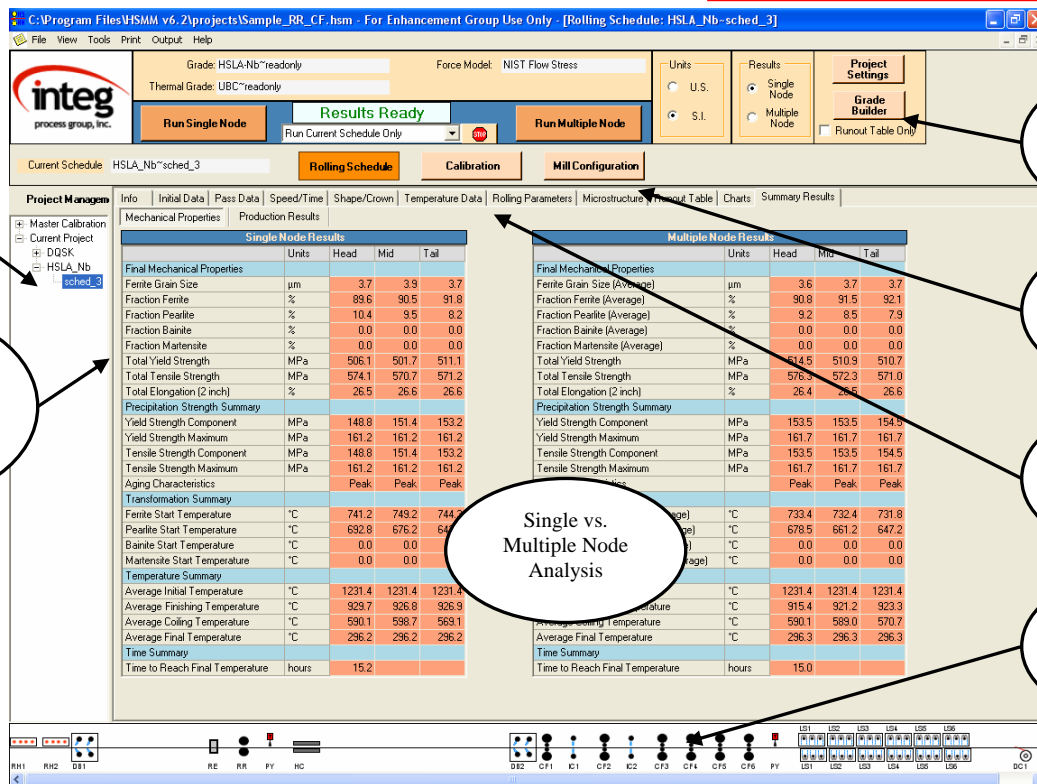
C:\Program Files\HSMM v6.2\projects\Sample_RR_CF.hsm - For Enhancement Group Use Only - [Rolling Schedule: HSLA_Nb~sched_3]

File View Tools Print Output Help

integ process group, inc.

Grade: HSLA-Nb~readonly
Thermal Grade: UBC~readonly
Force Model: NIST Flow Stress

Units
U.S.
S.I.

Results
Single Node
Multiple Node

Project Settings
Grade Builder
Runout Table Only

Run Single Node
Results Ready
Run Current Schedule Only
STOP
Run Multiple Node

Current Schedule HSLA_Nb~sched_3
Rolling Schedule
Calibration
Mill Configuration

Project Managem
Master Calibration
Current Project
DQSK
HSLA_Nb
sched_3

Info | Initial Data | Pass Data | Speed/Time | Shape/Crown | Temperature Data | Rolling Parameters | Microstructure | Runout Table | Charts | Summary Results
Mechanical Properties | Production Results

Single Node Results

| | Units | Head | Mid | Tail |
|---|---|---|---|---|
| Final Mechanical Properties | | | | |
| Ferrite Grain Size | µm | 3.7 | 3.9 | 3.7 |
| Fraction Ferrite | % | 89.6 | 90.5 | 91.8 |
| Fraction Pearlite | % | 10.4 | 9.5 | 8.2 |
| Fraction Bainite | % | 0.0 | 0.0 | 0.0 |
| Fraction Martensite | % | 0.0 | 0.0 | 0.0 |
| Total Yield Strength | MPa | 506.1 | 501.7 | 511.1 |
| Total Tensile Strength | MPa | 574.1 | 570.7 | 571.2 |
| Total Elongation (2 inch) | % | 26.5 | 26.6 | 26.6 |
| Precipitation Strength Summary | | | | |
| Yield Strength Component | MPa | 148.8 | 151.4 | 153.2 |
| Yield Strength Maximum | MPa | 161.2 | 161.2 | 161.2 |
| Tensile Strength Component | MPa | 148.8 | 151.4 | 153.2 |
| Tensile Strength Maximum | MPa | 161.2 | 161.2 | 161.2 |
| Aging Characteristics | | Peak | Peak | Peak |
| Transformation Summary | | | | |
| Ferrite Start Temperature | °C | 741.2 | 749.2 | 744.3 |
| Pearlite Start Temperature | °C | 692.8 | 676.2 | 64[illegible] |
| Bainite Start Temperature | °C | 0.0 | 0.0 | |
| Martensite Start Temperature | °C | 0.0 | 0.0 | |
| Temperature Summary | | | | |
| Average Initial Temperature | °C | 1231.4 | 1231.4 | 1231.4 |
| Average Finishing Temperature | °C | 929.7 | 926.8 | 926.9 |
| Average Coiling Temperature | °C | 590.1 | 598.7 | 569.1 |
| Average Final Temperature | °C | 296.2 | 296.2 | 296.2 |
| Time Summary | | | | |
| Time to Reach Final Temperature | hours | 15.2 | | |

Multiple Node Results

| | Units | Head | Mid | Tail |
|---|---|---|---|---|
| Final Mechanical Properties | | | | |
| Ferrite Grain Size (Average) | µm | 3.6 | 3.7 | 3.7 |
| Fraction Ferrite (Average) | % | 90.8 | 91.5 | 92.1 |
| Fraction Pearlite (Average) | % | 9.2 | 8.5 | 7.9 |
| Fraction Bainite (Average) | % | 0.0 | 0.0 | 0.0 |
| Fraction Martensite (Average) | % | 0.0 | 0.0 | 0.0 |
| Total Yield Strength | MPa | 514.5 | 510.9 | 510.7 |
| Total Tensile Strength | MPa | 576.3 | 572.3 | 571.0 |
| Total Elongation (2 inch) | % | 26.4 | 26.5 | 26.6 |
| Precipitation Strength Summary | | | | |
| Yield Strength Component | MPa | 153.5 | 153.5 | 154.5 |
| Yield Strength Maximum | MPa | 161.7 | 161.7 | 161.7 |
| Tensile Strength Component | MPa | 153.5 | 153.5 | 154.5 |
| Tensile Strength Maximum | MPa | 161.7 | 161.7 | 161.7 |
| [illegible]tics | | Peak | Peak | Peak |
| | | | | |
| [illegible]age) | °C | 733.4 | 732.4 | 731.8 |
| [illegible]age) | °C | 678.5 | 661.2 | 647.2 |
| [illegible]) | °C | 0.0 | 0.0 | 0.0 |
| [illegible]rage) | °C | 0.0 | 0.0 | 0.0 |
| | | | | |
| | °C | 1231.4 | 1231.4 | 1231.4 |
| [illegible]erature | °C | 915.4 | 921.2 | 923.3 |
| Average Coiling Temperature | °C | 590.1 | 589.0 | 570.7 |
| Average Final Temperature | °C | 296.3 | 296.3 | 296.3 |
| Time Summary | | | | |
| Time to Reach Final Temperature | hours | 15.0 | | |

Single vs. Multiple Node Analysis

RH1 RH2 DB1 RE RR PY HC DB2 CF1 IC1 CF2 IC2 CF3 CF4 CF5 CF6 PY LS1 LS2 LS3 LS4 LS5 LS6 DC1